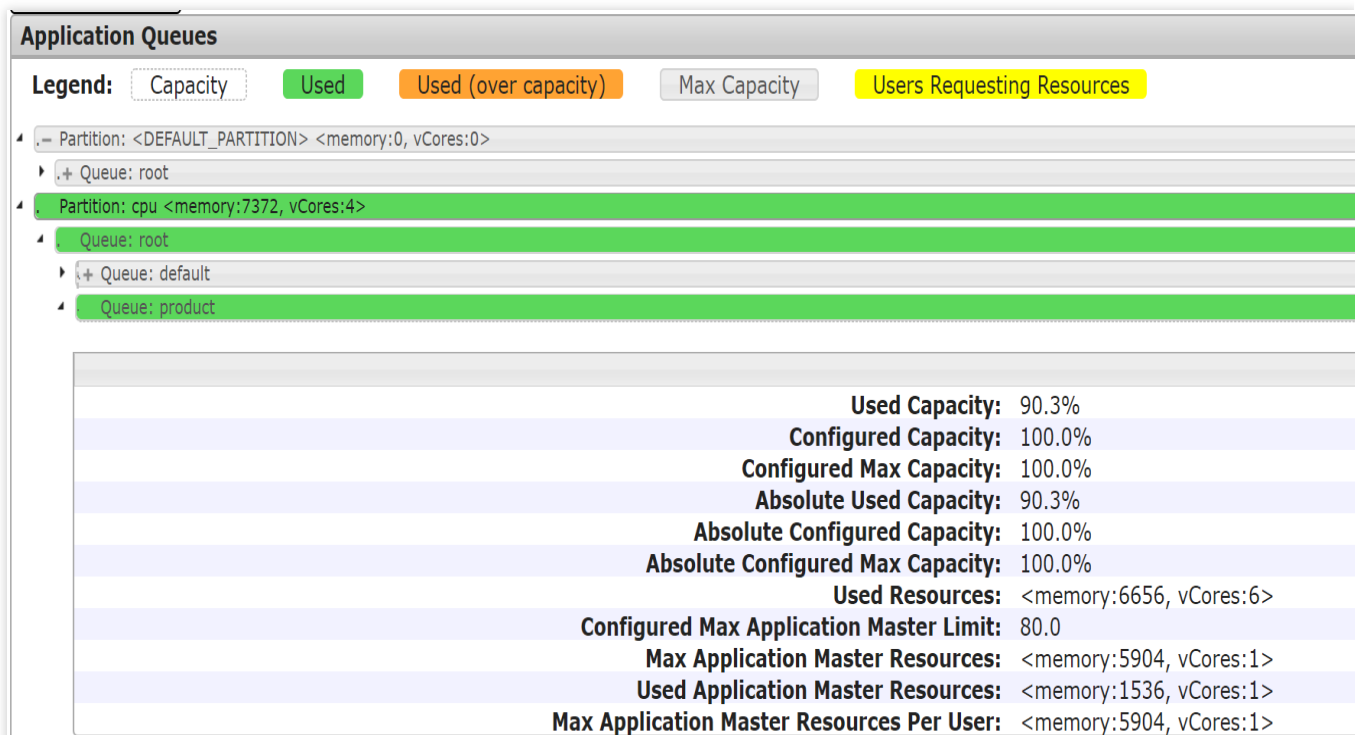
Application Queues

Legend: Capacity Used Used (over capacity) Max Capacity Users Requesting Resources

.– Partition: <DEFAULT_PARTITION> <memory:0, vCores:0>

.+ Queue: root

. Partition: cpu <memory:7372, vCores:4>

. Queue: root

.+ Queue: default

. Queue: product

| | |
|---|---|
| Used Capacity: | 90.3% |
| Configured Capacity: | 100.0% |
| Configured Max Capacity: | 100.0% |
| Absolute Used Capacity: | 90.3% |
| Absolute Configured Capacity: | 100.0% |
| Absolute Configured Max Capacity: | 100.0% |
| Used Resources: | <memory:6656, vCores:6> |
| Configured Max Application Master Limit: | 80.0 |
| Max Application Master Resources: | <memory:5904, vCores:1> |
| Used Application Master Resources: | <memory:1536, vCores:1> |
| Max Application Master Resources Per User: | <memory:5904, vCores:1> |